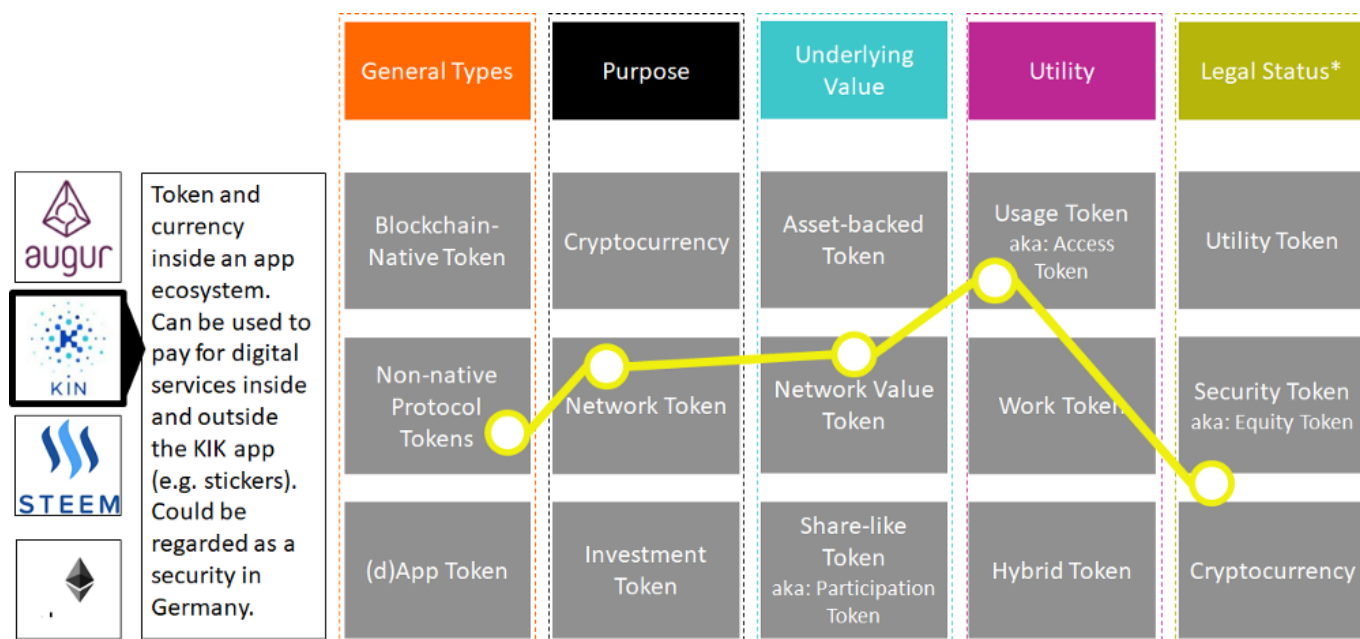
augur

KIN

STEEM

Token and currency inside an app ecosystem. Can be used to pay for digital services inside and outside the KIK app (e.g. stickers). Could be regarded as a security in Germany.

| General Types | Purpose | Underlying Value | Utility | Legal Status* |
|---|---|---|---|---|
| Blockchain-Native Token | Cryptocurrency | Asset-backed Token | Usage Token aka: Access Token | Utility Token |
| Non-native Protocol Tokens | Network Token | Network Value Token | Work Token | Security Token aka: Equity Token |
| (d)App Token | Investment Token | Share-like Token aka: Participation Token | Hybrid Token | Cryptocurrency |